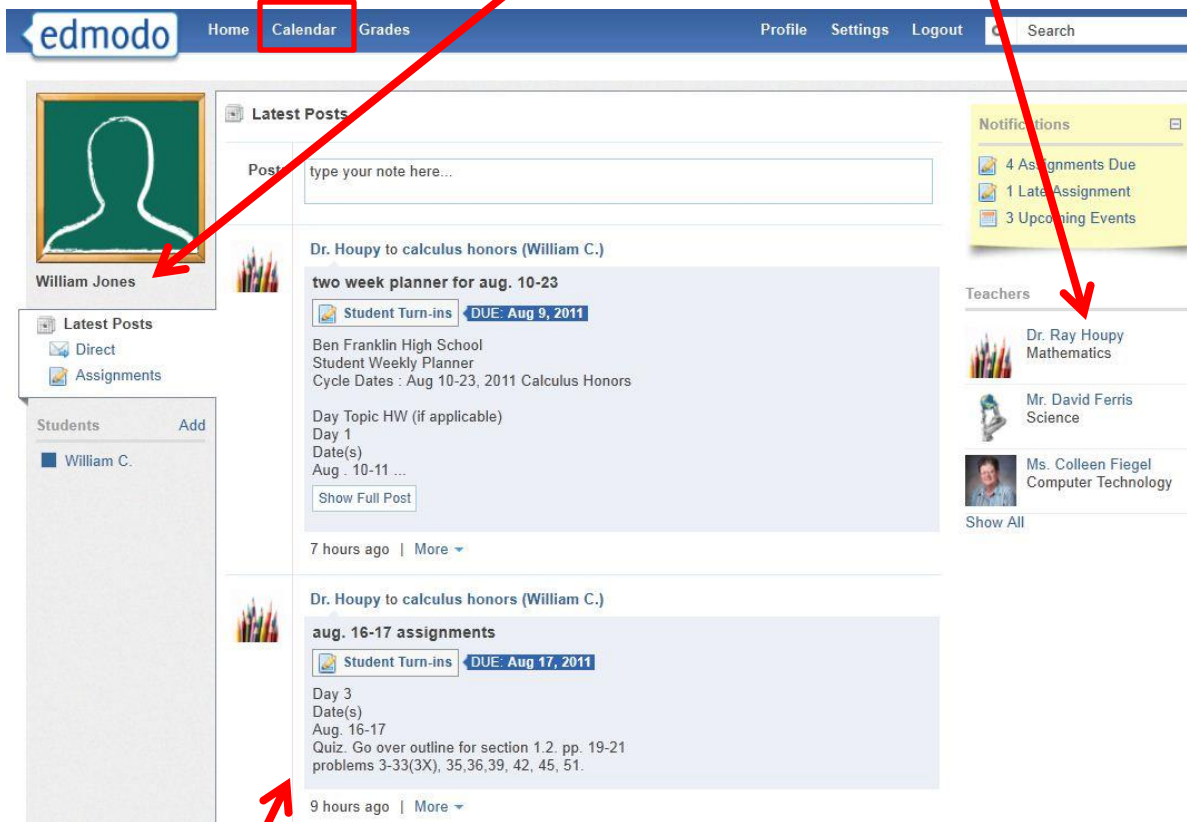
edmodo

Home Calendar Grades

Profile Settings Logout

Search

William Jones

Latest Posts
Direct
Assignments

Students Add
William C.

Latest Posts

Post type your note here...

Dr. Houpy to calculus honors (William C.)

two week planner for aug. 10-23

Student Turn-ins DUE: Aug 9, 2011

Ben Franklin High School
Student Weekly Planner
Cycle Dates : Aug 10-23, 2011 Calculus Honors

Day Topic HW (if applicable)
Day 1
Date(s)
Aug . 10-11 ...

Show Full Post

7 hours ago | More

Dr. Houpy to calculus honors (William C.)

aug. 16-17 assignments

Student Turn-ins DUE: Aug 17, 2011

Day 3
Date(s)
Aug. 16-17
Quiz. Go over outline for section 1.2. pp. 19-21
problems 3-33(3X), 35,36,39, 42, 45, 51.

9 hours ago | More

Notifications

4 Assignments Due
1 Late Assignment
3 Upcoming Events

Teachers

Dr. Ray Houpy
Mathematics

Mr. David Ferris
Science

Ms. Colleen Fiegel
Computer Technology

Show All